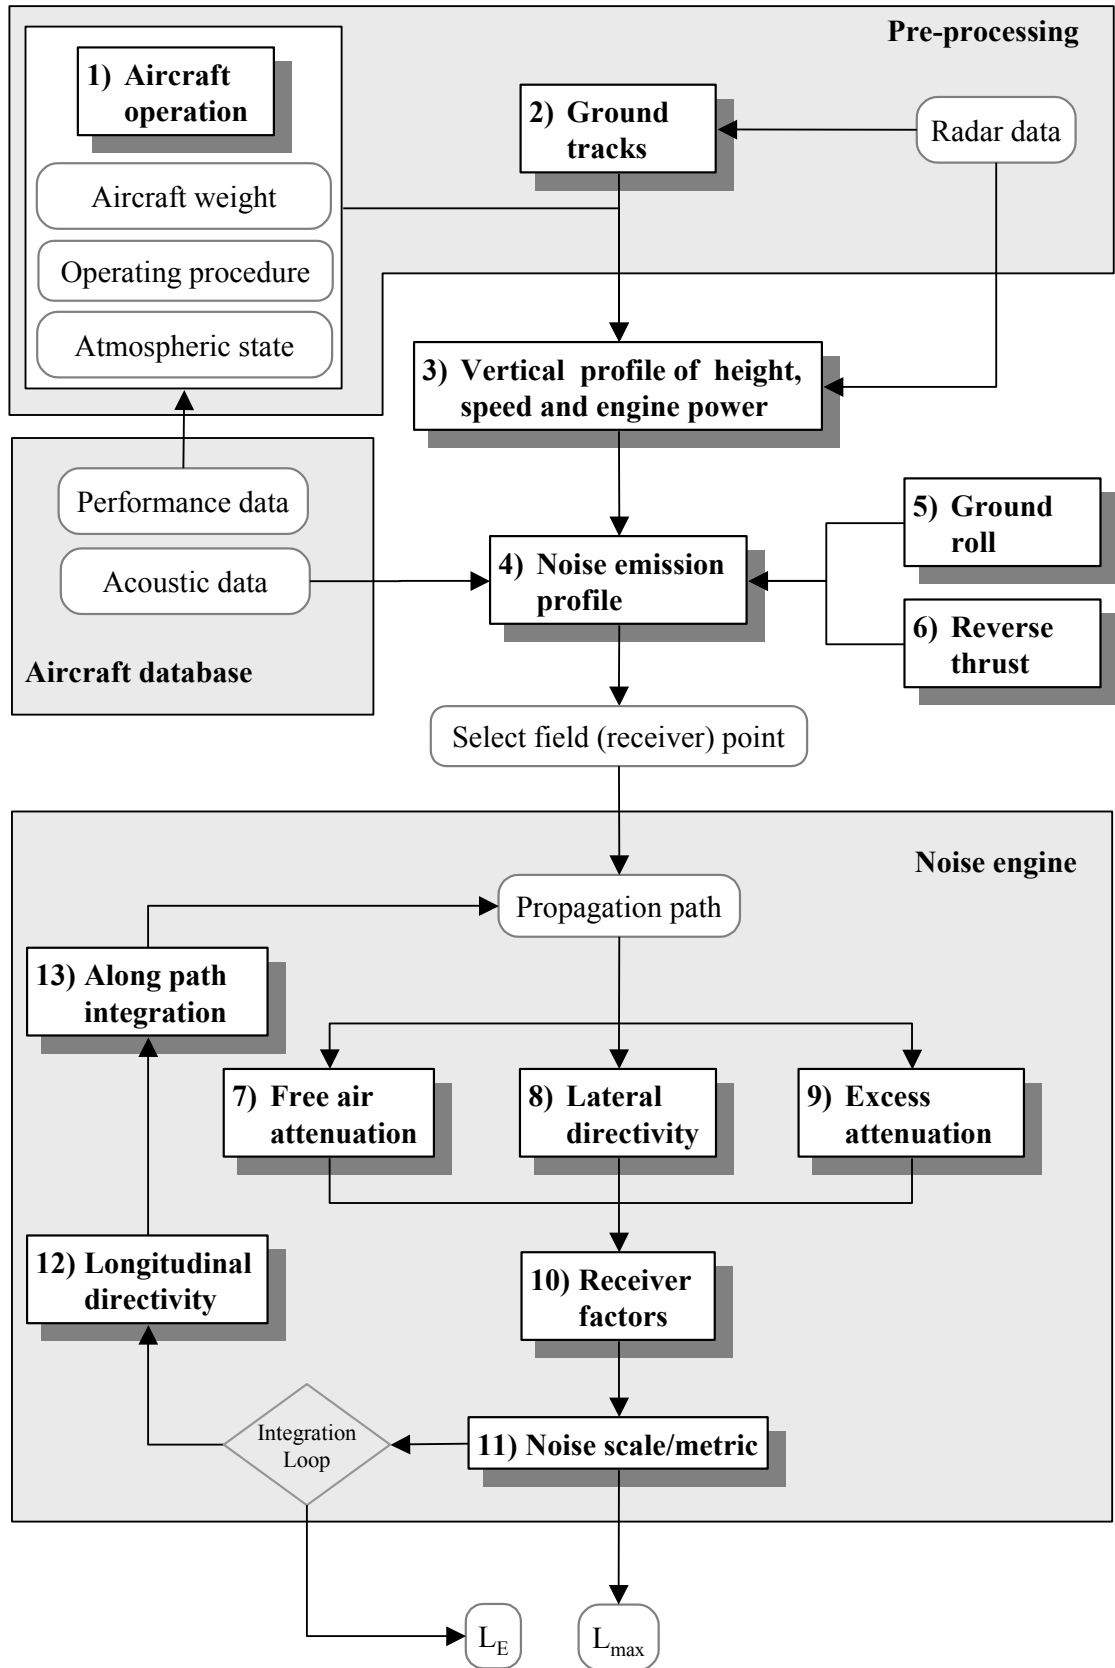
Pre-processing

1) Aircraft operation

Aircraft weight

Operating procedure

Atmospheric state

2) Ground tracks

Radar data

3) Vertical profile of height, speed and engine power

Performance data

Acoustic data

Aircraft database

4) Noise emission profile

5) Ground roll

6) Reverse thrust

Select field (receiver) point

Noise engine

Propagation path

13) Along path integration

7) Free air attenuation

8) Lateral directivity

9) Excess attenuation

12) Longitudinal directivity

10) Receiver factors

Integration Loop

11) Noise scale/metric

$L_E$

$L_{max}$